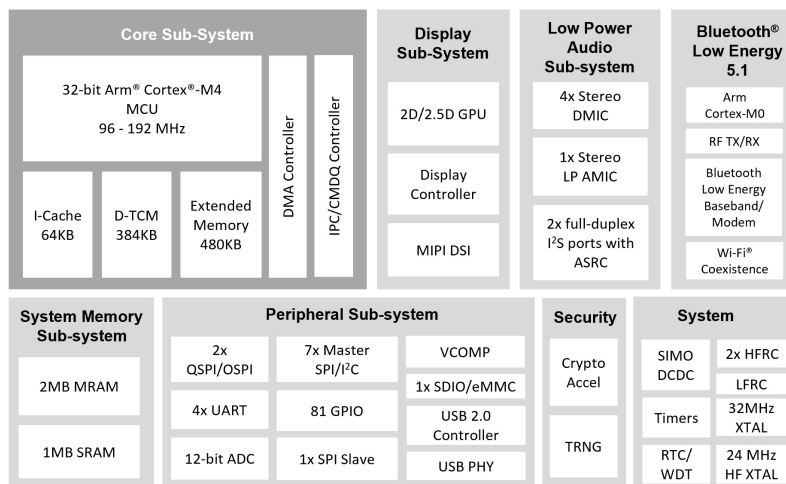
Core Sub-System

32-bit Arm® Cortex®-M4 MCU 96 - 192 MHz

I-Cache 64KB

D-TCM 384KB

Extended Memory 480KB

DMA Controller

IPC/CMDQ Controller

Display Sub-System

2D/2.5D GPU

Display Controller

MIPI DSI

Low Power Audio Sub-system

4x Stereo DMIC

1x Stereo LP AMIC

2x full-duplex I$^2$S ports with ASRC

Bluetooth® Low Energy 5.1

Arm Cortex-M0

RF TX/RX

Bluetooth Low Energy Baseband/ Modem

Wi-Fi® Coexistence

System Memory Sub-system

2MB MRAM

1MB SRAM

Peripheral Sub-system

2x QSPI/OSPI

7x Master SPI/I$^2$C

VCOMP

1x SDIO/eMMC

4x UART

81 GPIO

USB 2.0 Controller

12-bit ADC

1x SPI Slave

USB PHY

Security

Crypto Accel

TRNG

System

SIMO DCDC

2x HFRC

LFRC

Timers

32MHz XTAL

RTC/ WDT

24 MHz HF XTAL